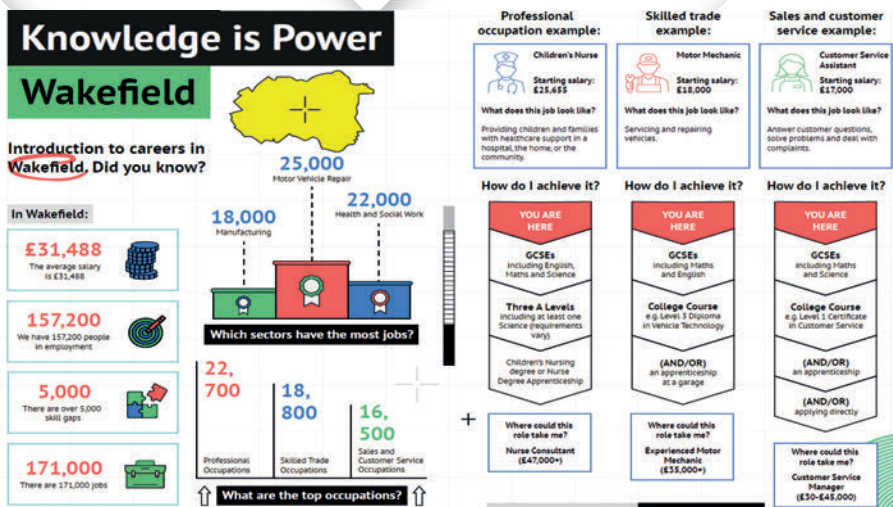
Knowledge is Power

Wakefield

Introduction to careers in Wakefield. Did you know?

In Wakefield:

£31,488
The average salary is £31,488

157,200
We have 157,200 people in employment

5,000
There are over 5,000 skill gaps

171,000
There are 171,000 jobs

25,000
Motor Vehicle Repair

18,000
Manufacturing

22,000
Health and Social Work

Which sectors have the most jobs?

22, 700
Professional Occupations

18, 800
Skilled Trade Occupations

16, 500
Sales and Customer Service Occupations

What are the top occupations?

Professional occupation example:

Children's Nurse
Starting salary: £25,655

What does this job look like?
Providing children and families with healthcare support in a hospital, the home, or the community.

Skilled trade example:

Motor Mechanic
Starting salary: £18,000

What does this job look like?
Servicing and repairing vehicles.

Sales and customer service example:

Customer Service Assistant
Starting salary: £17,000

What does this job look like?
Answer customer questions, solve problems and deal with complaints.

How do I achieve it?

YOU ARE HERE

GCSEs
including English, Maths and Science

Three A Levels
including at least one Science (requirements vary)

Children's Nursing degree or Nurse Degree Apprenticeship

Where could this role take me?
Nurse Consultant (£47,000+)

How do I achieve it?

YOU ARE HERE

GCSEs
including Maths and English

College Course
e.g. Level 3 Diploma in Vehicle Technology

(AND/OR)
an apprenticeship at a garage

Where could this role take me?
Experienced Motor Mechanic (£35,000+)

How do I achieve it?

YOU ARE HERE

GCSEs
including Maths and Science

College Course
e.g. Level 1 Certificate in Customer Service

(AND/OR)
an apprenticeship

(AND/OR)
applying directly

Where could this role take me?
Customer Service Manager (£30-£45,000)